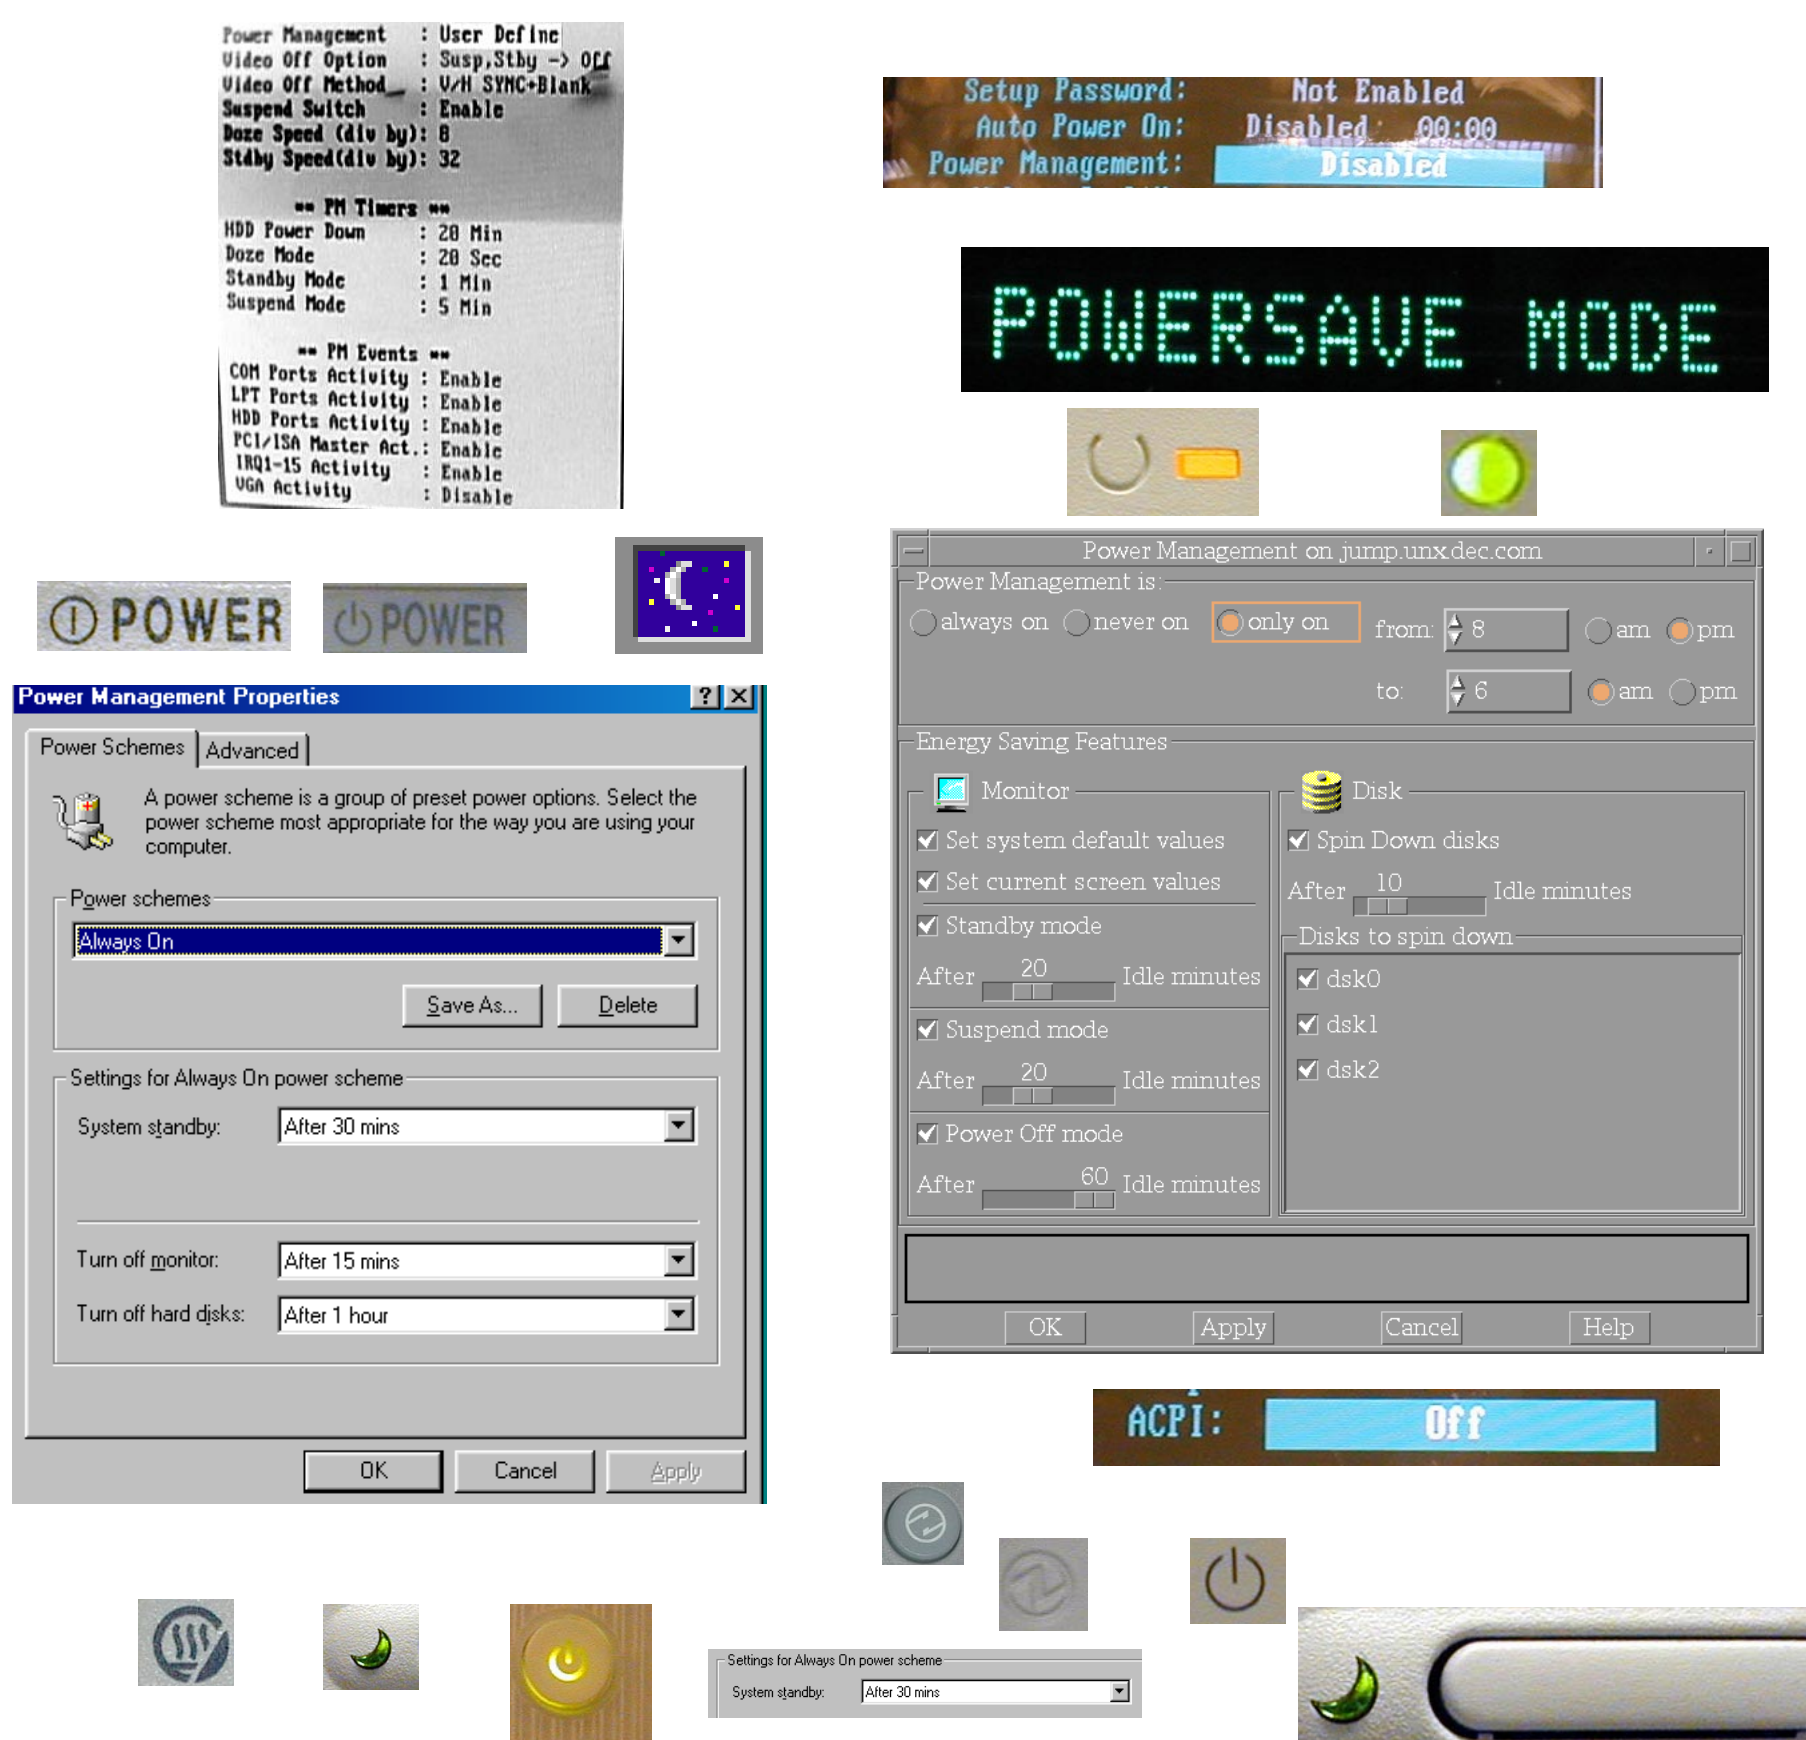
Power Management : User Define
Video Off Option : Susp,Stby -> Off
Video Off Method : V/H SYNC+Blank
Suspend Switch : Enable
Doze Speed (div by): 8
Stdby Speed(div by): 32

** PM Timers **
HDD Power Down : 20 Min
Doze Mode : 20 Sec
Standby Mode : 1 Min
Suspend Mode : 5 Min

** PM Events **
COM Ports Activity : Enable
LPT Ports Activity : Enable
HDD Ports Activity : Enable
PCI/ISA Master Act. : Enable
IRQ1-15 Activity : Enable
VGA Activity : Disable

Setup Password: Not Enabled
Auto Power On: Disabled 00:00
Power Management: Disabled

POWERSAVE MODE

POWER

POWER

Power Management Properties

Power Schemes | Advanced

A power scheme is a group of preset power options. Select the power scheme most appropriate for the way you are using your computer.

Power schemes
Always On
Save As... | Delete

Settings for Always On power scheme
System standby: After 30 mins
Turn off monitor: After 15 mins
Turn off hard disks: After 1 hour

OK | Cancel | Apply

Power Management on jump.unx.dec.com
Power Management is
always on | never on | only on | from: 8 | am | pm
to: 6 | am | pm

Energy Saving Features
Monitor
Set system default values
Set current screen values
Standby mode
After 20 Idle minutes
Suspend mode
After 20 Idle minutes
Power Off mode
After 60 Idle minutes

Disk
Spin Down disks
After 10 Idle minutes
Disks to spin down
dsk0
dsk1
dsk2

OK | Apply | Cancel | Help

ACPI: Off

Settings for Always On power scheme
System standby: After 30 mins